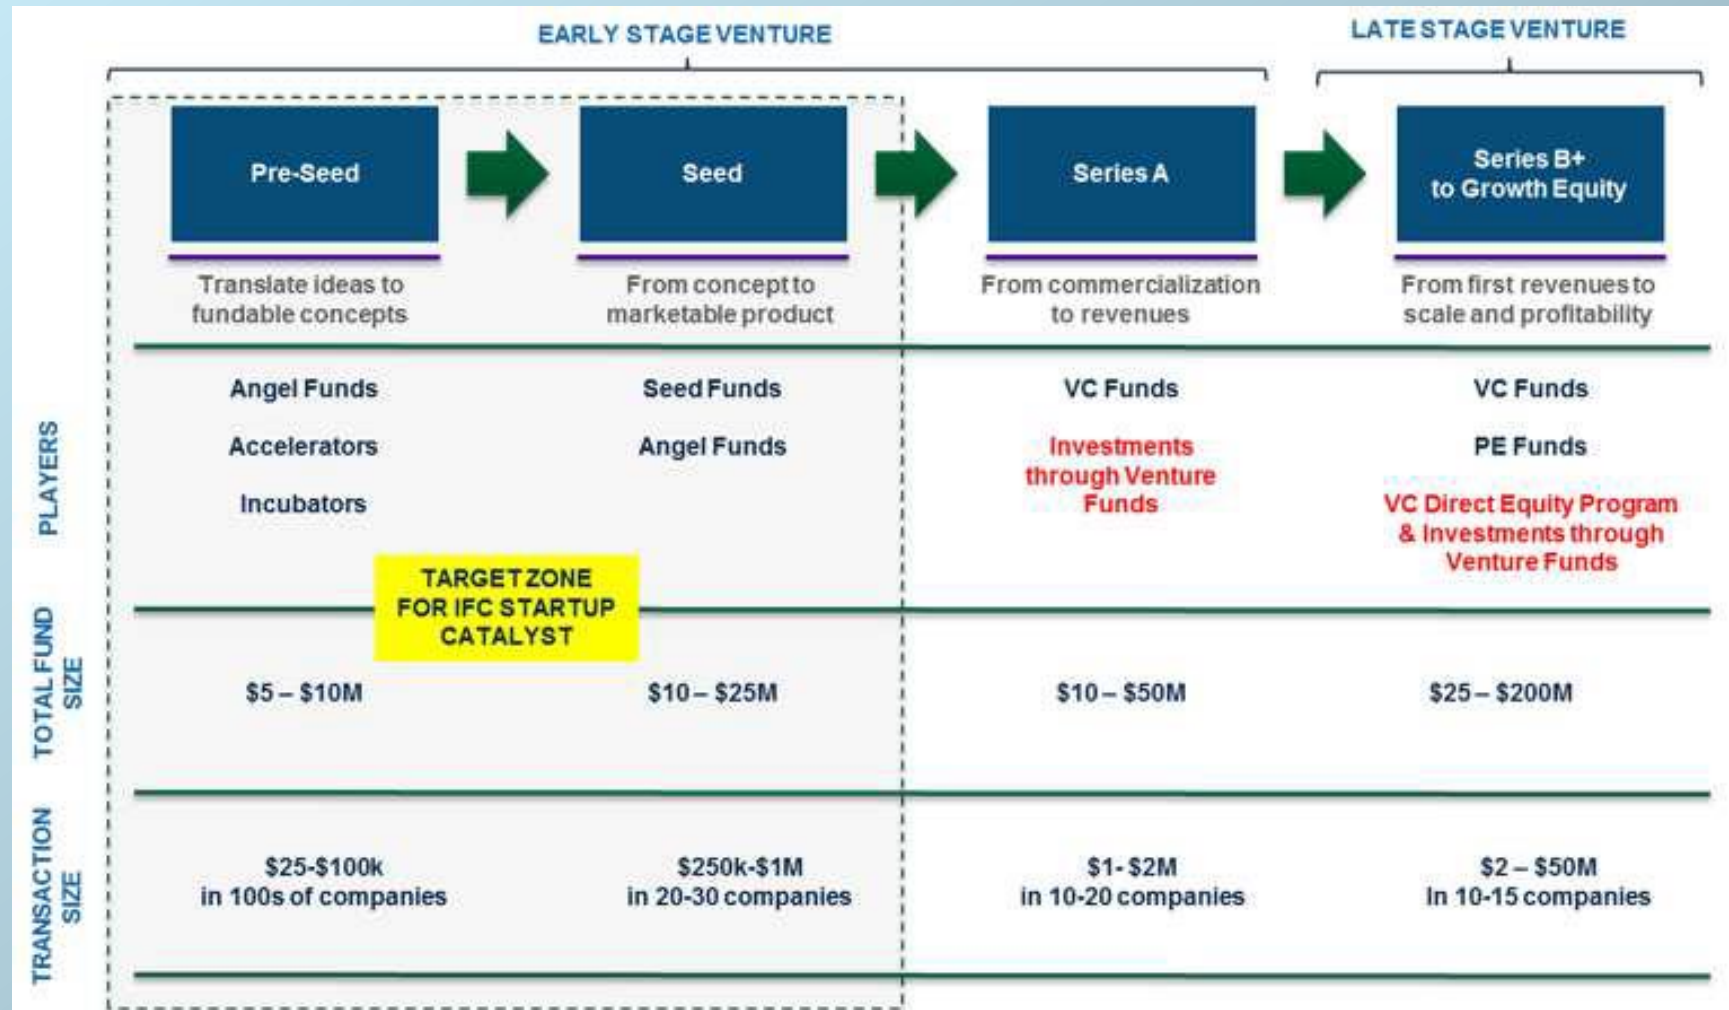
EARLY STAGE VENTURE

LATE STAGE VENTURE

Pre-Seed

Seed

Series A

Series B+ to Growth Equity

Translate ideas to fundable concepts

From concept to marketable product

From commercialization to revenues

From first revenues to scale and profitability

PLAYERS

Angel Funds

Accelerators

Incubators

Seed Funds

Angel Funds

VC Funds

Investments through Venture Funds

VC Funds

PE Funds

VC Direct Equity Program & Investments through Venture Funds

TARGET ZONE FOR IFC STARTUP CATALYST

TOTAL FUND SIZE

$5 – $10M

$10 – $25M

$10 – $50M

$25 – $200M

TRANSACTION SIZE

$25-$100k in 100s of companies

$250k-$1M in 20-30 companies

$1- $2M in 10-20 companies

$2 – $50M In 10-15 companies